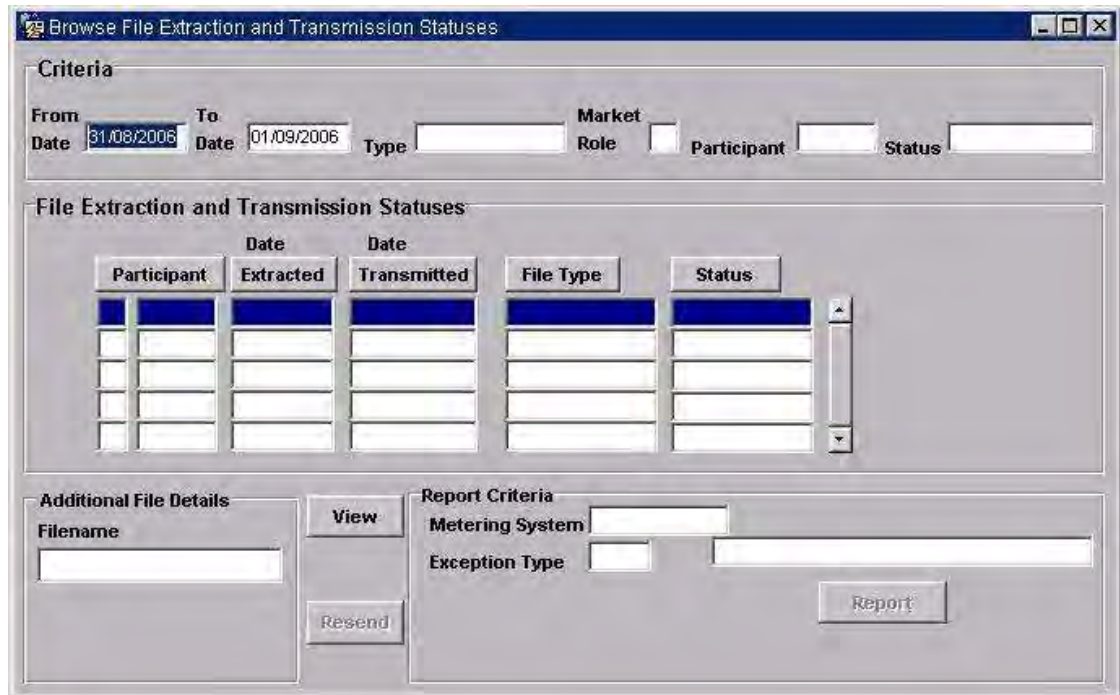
Browse File Extraction and Transmission Statuses

Criteria

From Date 31/08/2006 To Date 01/09/2006 Type Market Role Participant Status

File Extraction and Transmission Statuses

| Participant | Date Extracted | Date Transmitted | File Type | Status |
|---|---|---|---|---|
| | | | | |
| | | | | |
| | | | | |
| | | | | |
| | | | | |

Additional File Details

Filename

View

Resend

Report Criteria

Metering System

Exception Type

Report